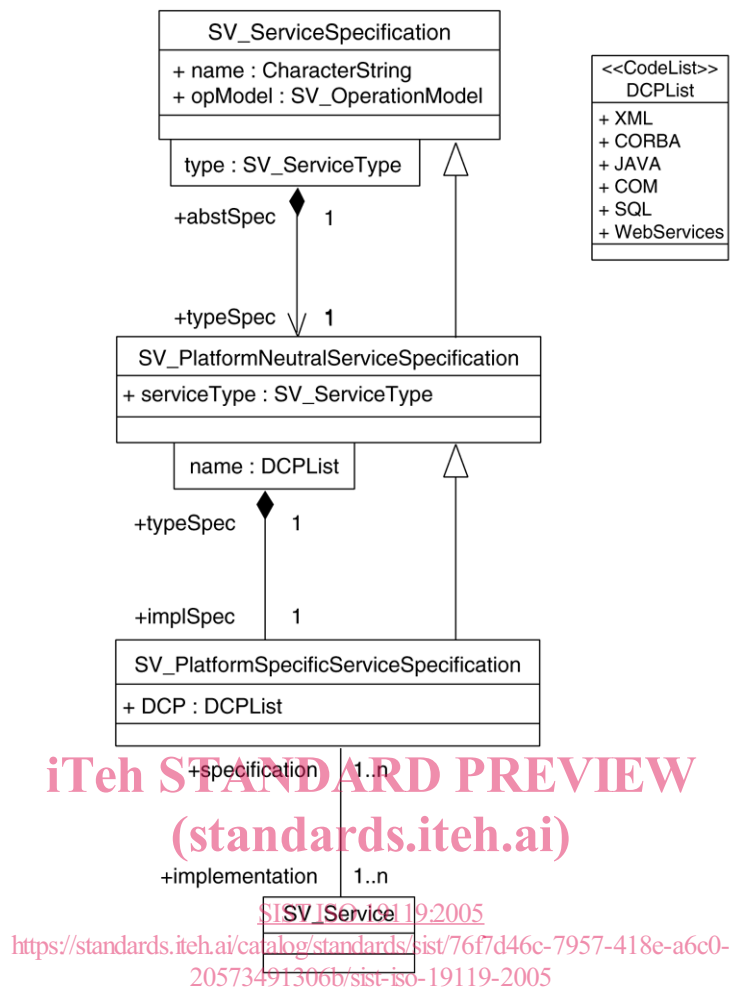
SV_ServiceSpecification
+ name : CharacterString
+ opModel : SV_OperationModel

type : SV_ServiceType

<<CodeList>>
DCPList
+ XML
+ CORBA
+ JAVA
+ COM
+ SQL
+ WebServices

+abstSpec 1

+typeSpec 1

SV_PlatformNeutralServiceSpecification
+ serviceType : SV_ServiceType

name : DCPList

+typeSpec 1

+implSpec 1

SV_PlatformSpecificServiceSpecification
+ DCP : DCPList

+specification 1..n

iTeh STANDARD PREVIEW
(standards.iteh.ai)

+implementation 1..n

SV_Service

SIST ISO 19119:2005
https://standards.iteh.ai/catalog/standards/sist/76f7d46c-7957-418e-a6c0-20573491306b/sist-iso-19119-2005